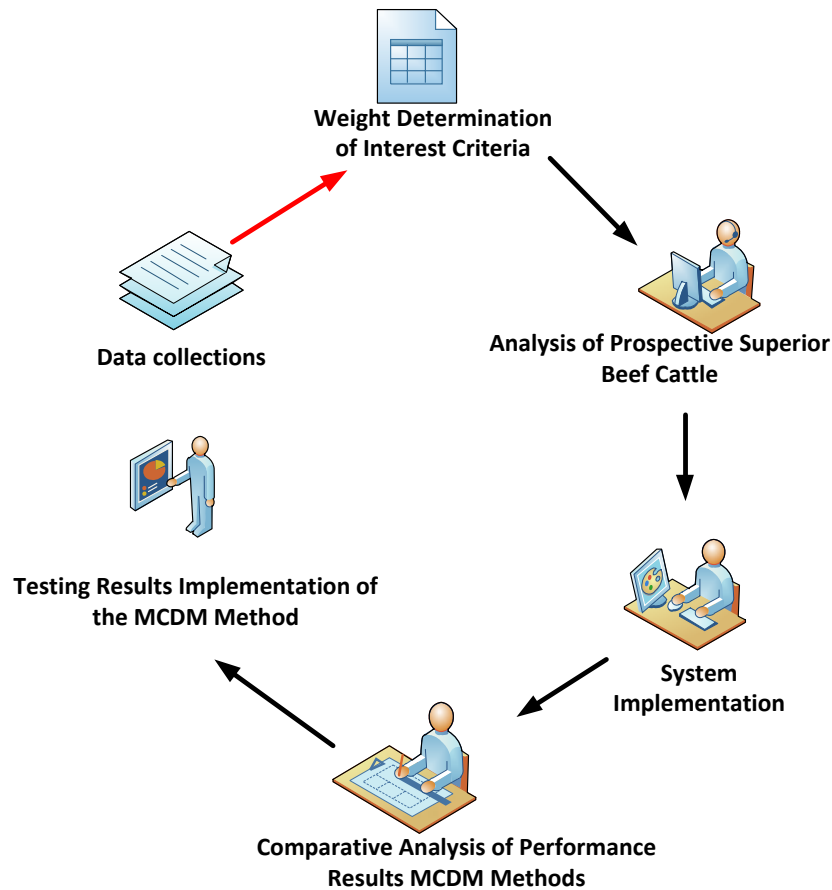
Weight Determination of Interest Criteria

Analysis of Prospective Superior Beef Cattle

System Implementation

Comparative Analysis of Performance Results MCDM Methods

Testing Results Implementation of the MCDM Method

Data collections